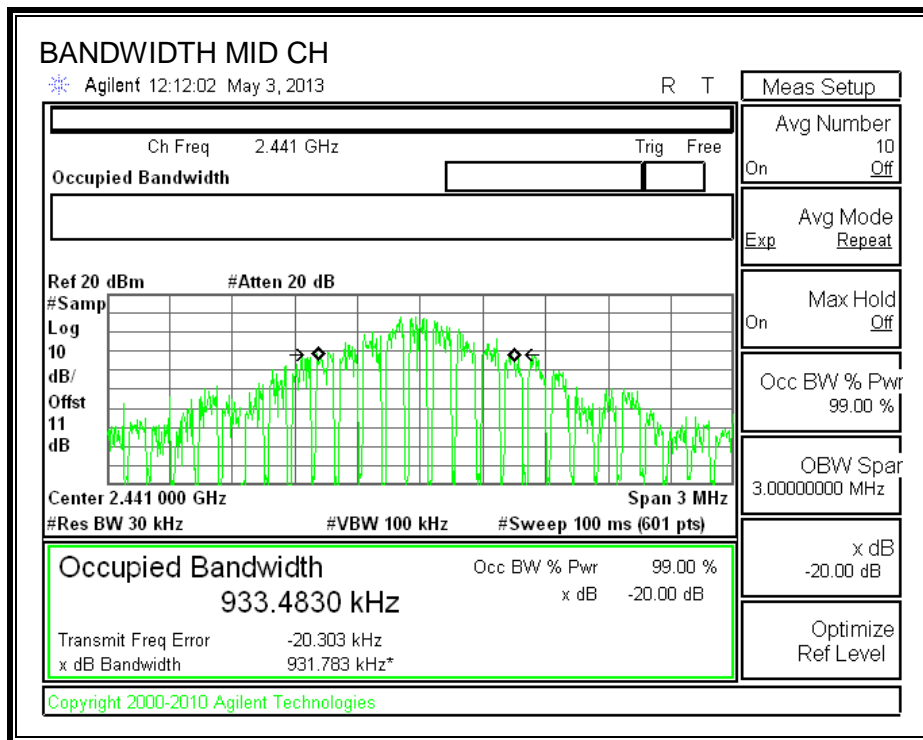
BANDWIDTH MID CH

Agilent 12:12:02 May 3, 2013

R T

Meas Setup

Ch Freq 2.441 GHz

Trig Free

Occupied Bandwidth

Avg Number
10
On Off

Avg Mode
Exp Repeat

Ref 20 dBm #Atten 20 dB

#Samp
Log
10
dB/
Offst
11
dB

Max Hold
On Off

Occ BW % Pwr
99.00 %

OBW Spar
3.00000000 MHz

Center 2.441 000 GHz Span 3 MHz

#Res BW 30 kHz #VBW 100 kHz #Sweep 100 ms (601 pts)

Occupied Bandwidth

933.4830 kHz

Occ BW % Pwr 99.00 %

x dB -20.00 dB

Transmit Freq Error -20.303 kHz

x dB Bandwidth 931.783 kHz*

x dB
-20.00 dB

Optimize
Ref Level

Copyright 2000-2010 Agilent Technologies